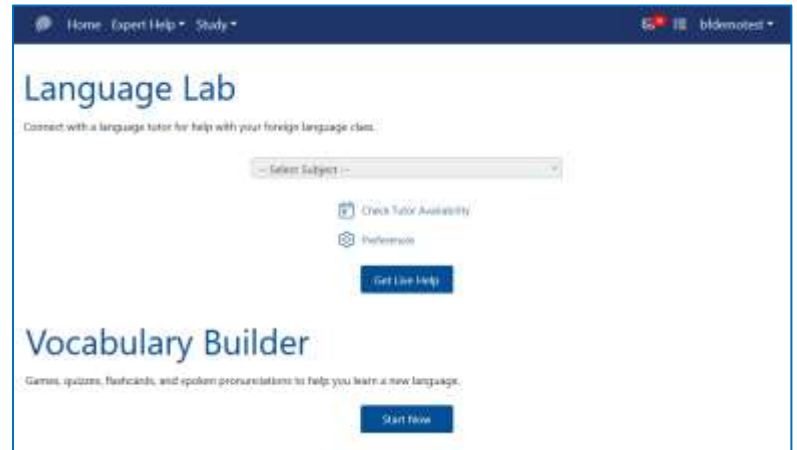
Home Expert Help ▾ Study ▾

bldemotest ▾

Language Lab

Connect with a language tutor for help with your foreign language class.

-- Select Subject --

Check Tutor Availability

Preferences

Get Live Help

Vocabulary Builder

Games, quizzes, flashcards, and spoken pronunciations to help you learn a new language.

Start Now